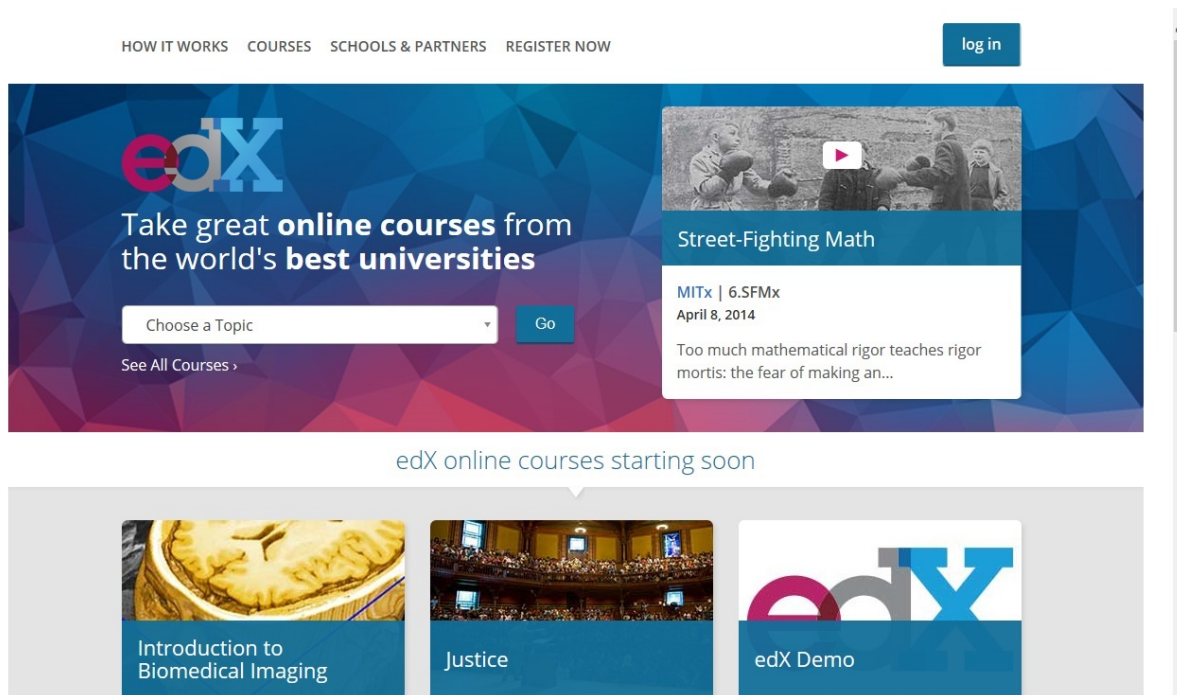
HOW IT WORKS COURSES SCHOOLS & PARTNERS REGISTER NOW

log in

edX

Take great **online courses** from the world's **best universities**

Choose a Topic

Go

See All Courses ›

Street-Fighting Math

MITx | 6.SFMx
April 8, 2014

Too much mathematical rigor teaches rigor mortis: the fear of making an...

edX online courses starting soon

Introduction to Biomedical Imaging

Justice

edX

edX Demo